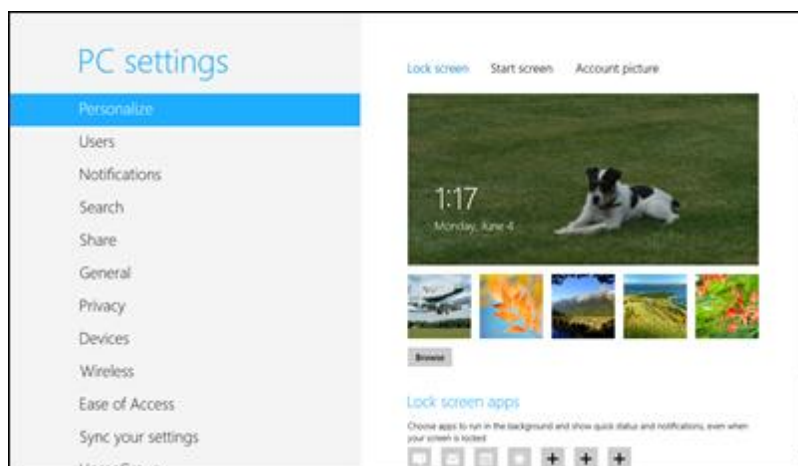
PC settings

Personalize

Users

Notifications

Search

Share

General

Privacy

Devices

Wireless

Ease of Access

Sync your settings

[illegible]

Lock screen Start screen Account picture

1:17

Monday, June 4

Browse

Lock screen apps

Choose apps to run in the background and show quick status and notifications, even when your screen is locked

+ + +